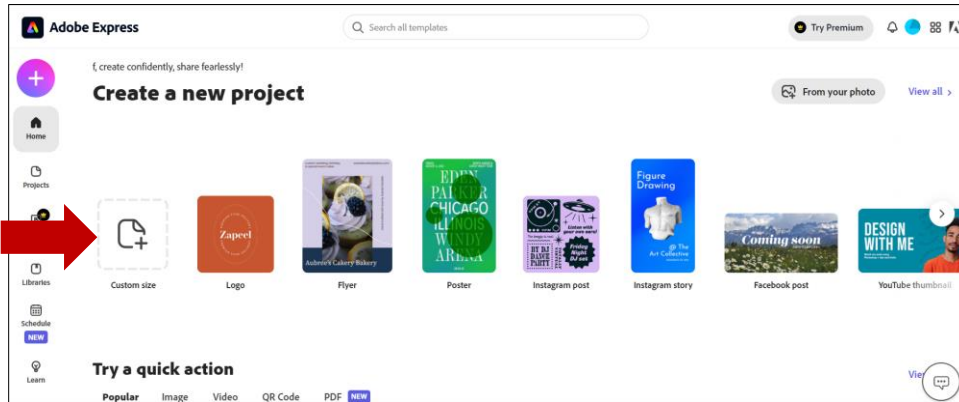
Adobe Express

Search all templates

Try Premium

Home

Projects

Libraries

Schedule
NEW

Learn

f, create confidently, share fearlessly!

Create a new project

From your photo

View all

Custom size

Zapeel

Logo

Aubrie's Cakery Bakery

Flyer

EDEN PARKER CHICAGO ILLINOIS WIND ARENA

Poster

BY DJ DANCE PARTY

Friday Night DJ set

Instagram post

Figure Drawing

@ The Art Collective

Instagram story

Coming soon

Facebook post

DESIGN WITH ME

YouTube thumbnail

Try a quick action

Popular Image Video QR Code PDF NEW

Vie